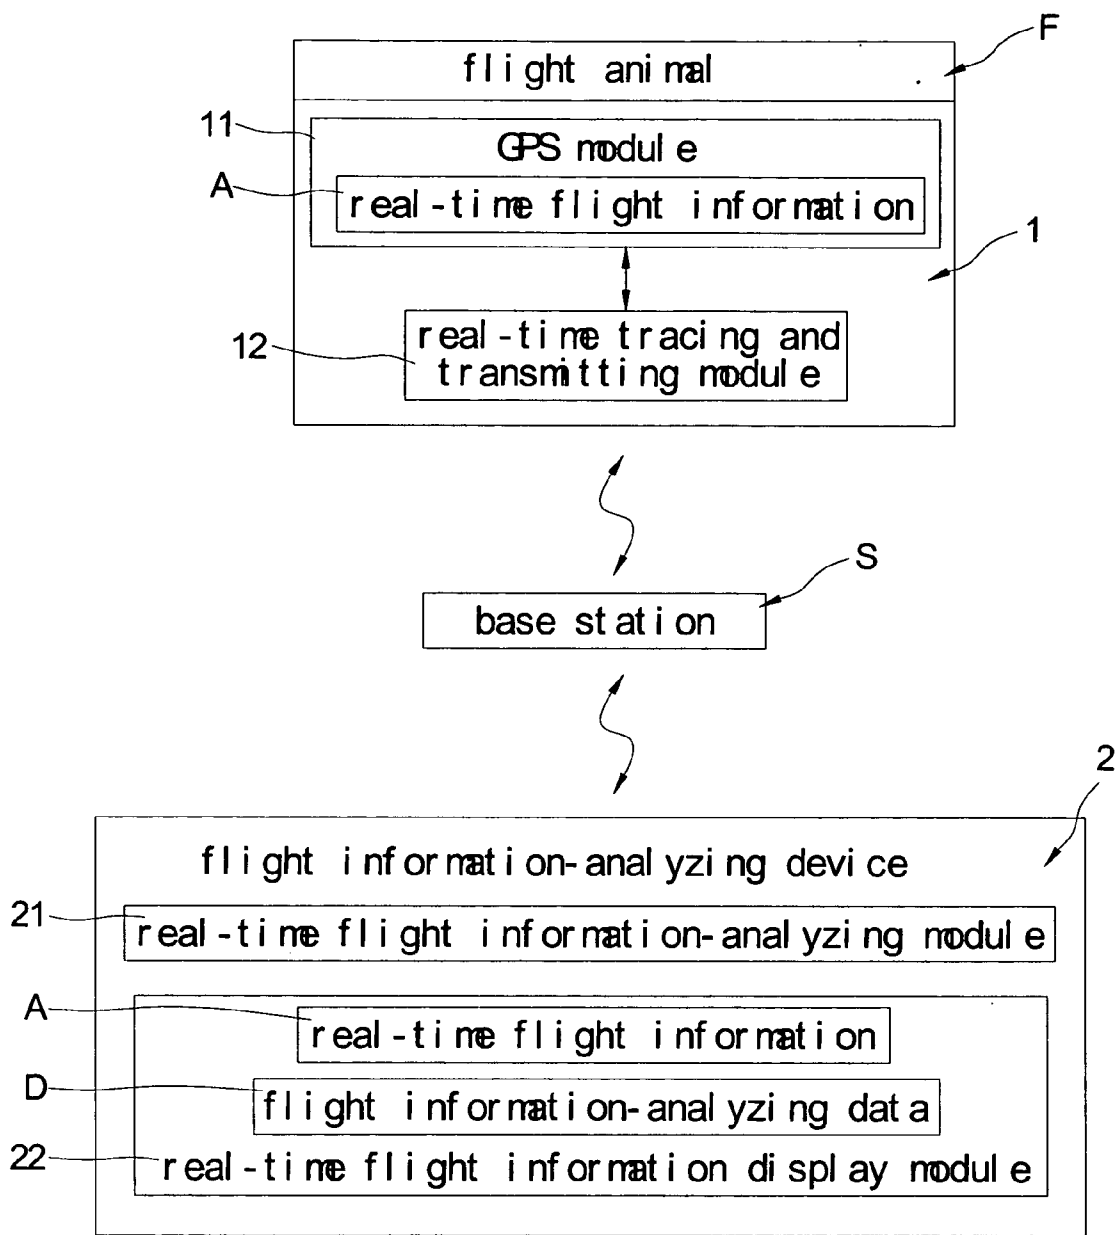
F
flight animal
11
GPS module
A
real-time flight information
1
12
real-time tracing and transmitting module
S
base station
2
flight information-analyzing device
21
real-time flight information-analyzing module
A
real-time flight information
D
flight information-analyzing data
22
real-time flight information display module